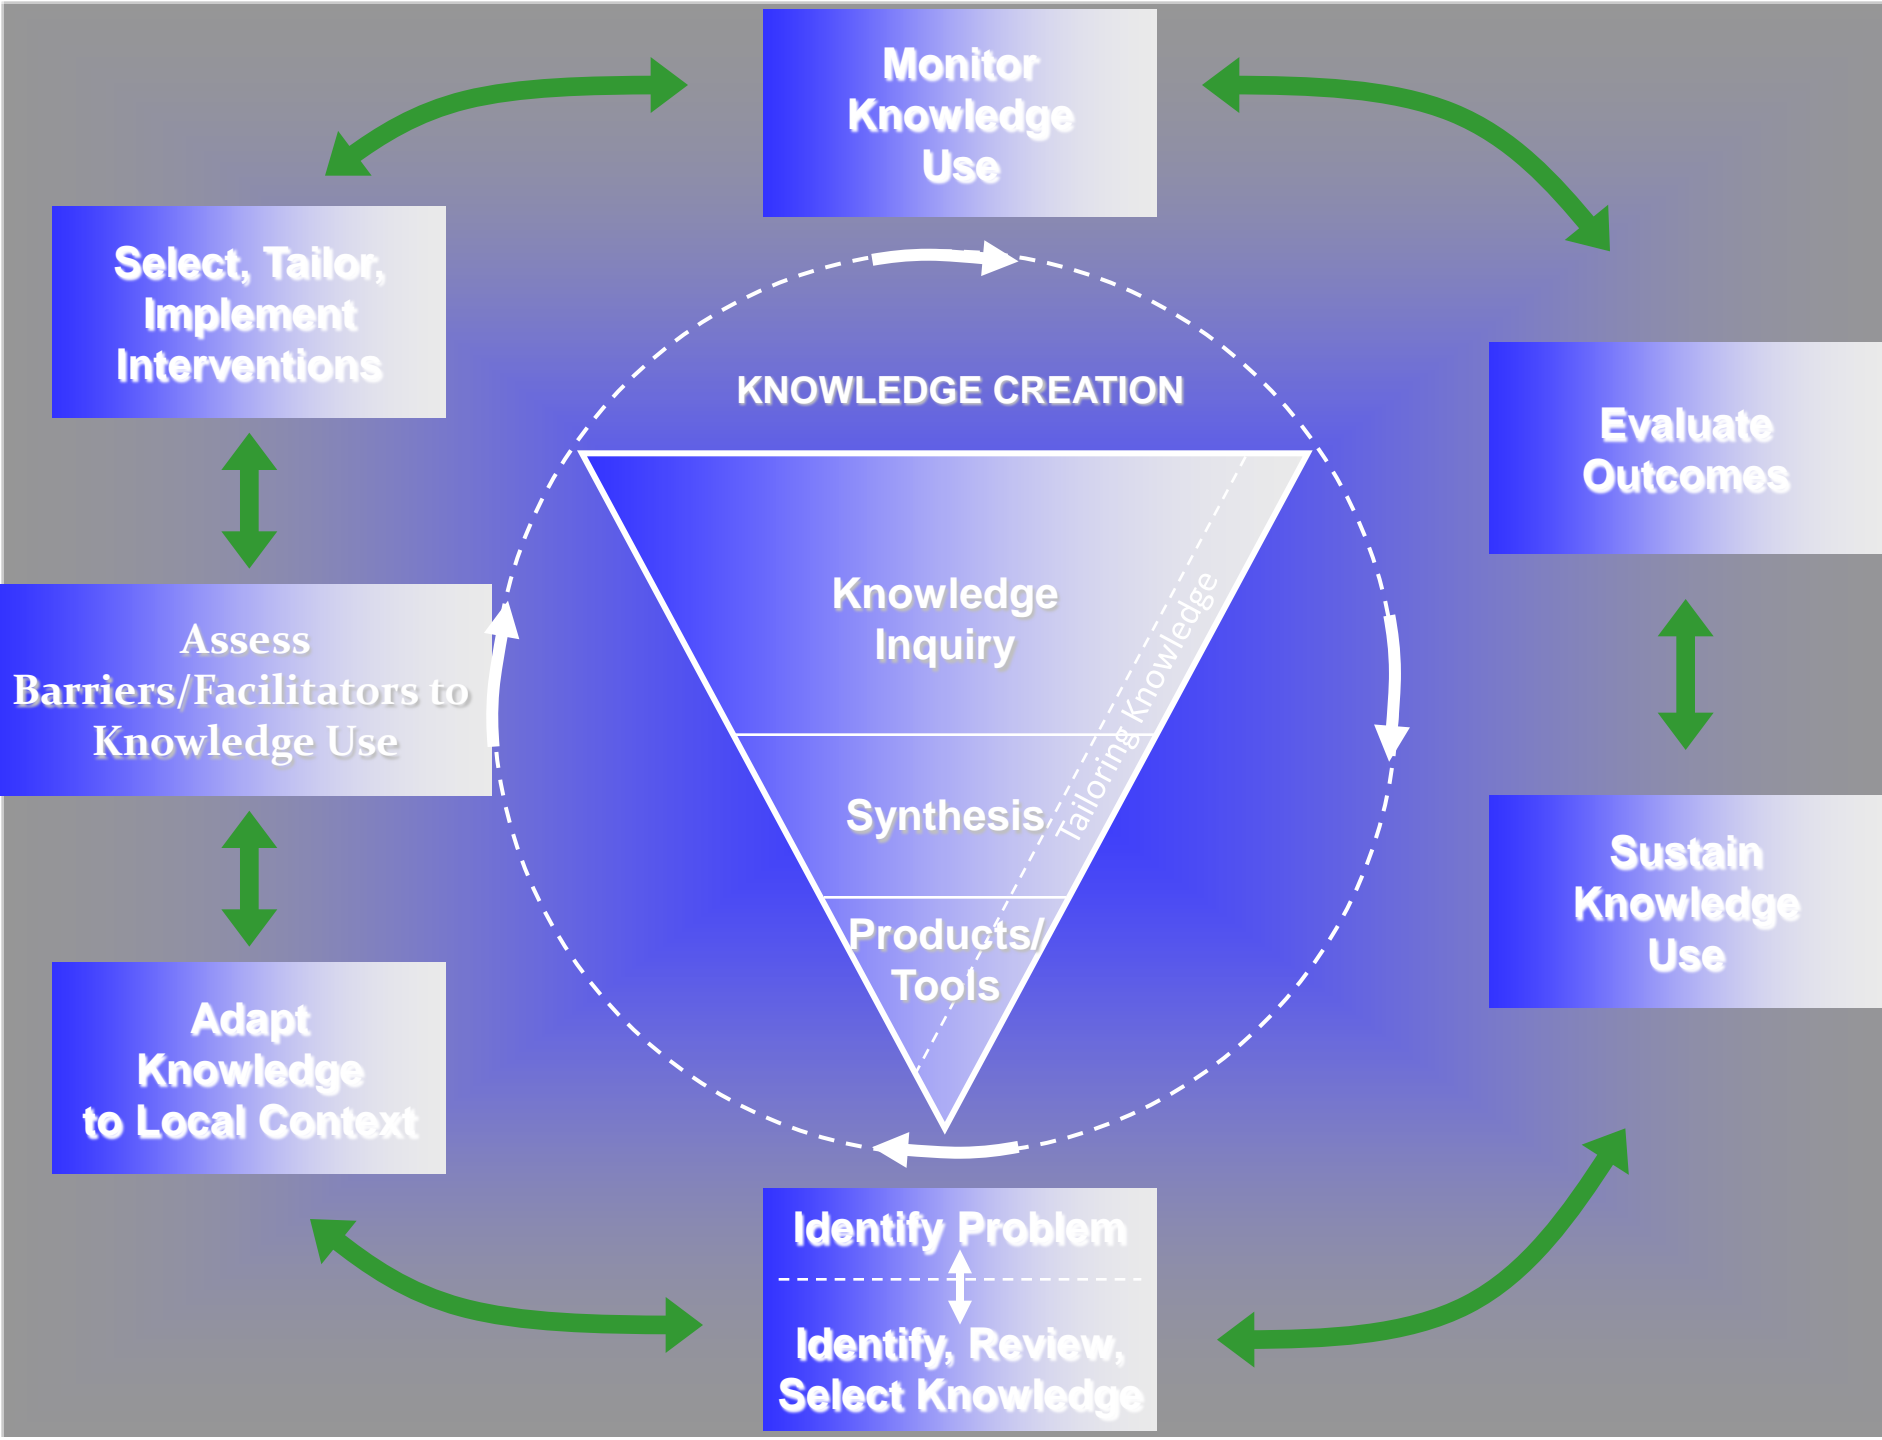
Monitor Knowledge Use

Select, Tailor, Implement Interventions

KNOWLEDGE CREATION

Evaluate Outcomes

Knowledge Inquiry

Tailoring Knowledge

Assess Barriers/Facilitators to Knowledge Use

Synthesis

Sustain Knowledge Use

Products/ Tools

Adapt Knowledge to Local Context

Identify Problem

Identify, Review, Select Knowledge